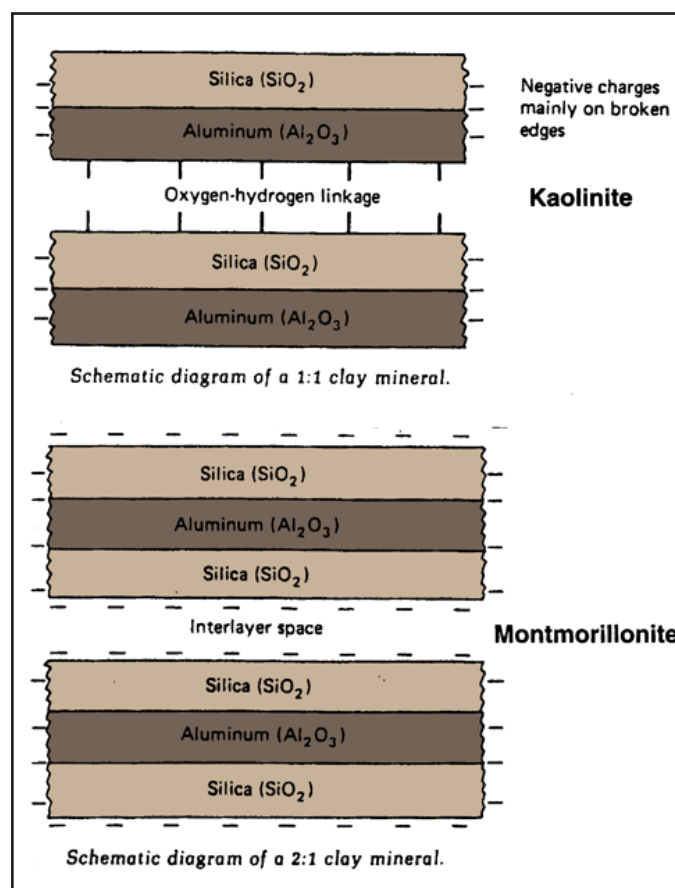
Silica ($SiO_2$)

Aluminum ($Al_2O_3$)

Negative charges mainly on broken edges

Oxygen-hydrogen linkage

Kaolinite

Silica ($SiO_2$)

Aluminum ($Al_2O_3$)

Schematic diagram of a 1:1 clay mineral.

Silica ($SiO_2$)

Aluminum ($Al_2O_3$)

Silica ($SiO_2$)

Interlayer space

Montmorillonite

Silica ($SiO_2$)

Aluminum ($Al_2O_3$)

Silica ($SiO_2$)

Schematic diagram of a 2:1 clay mineral.